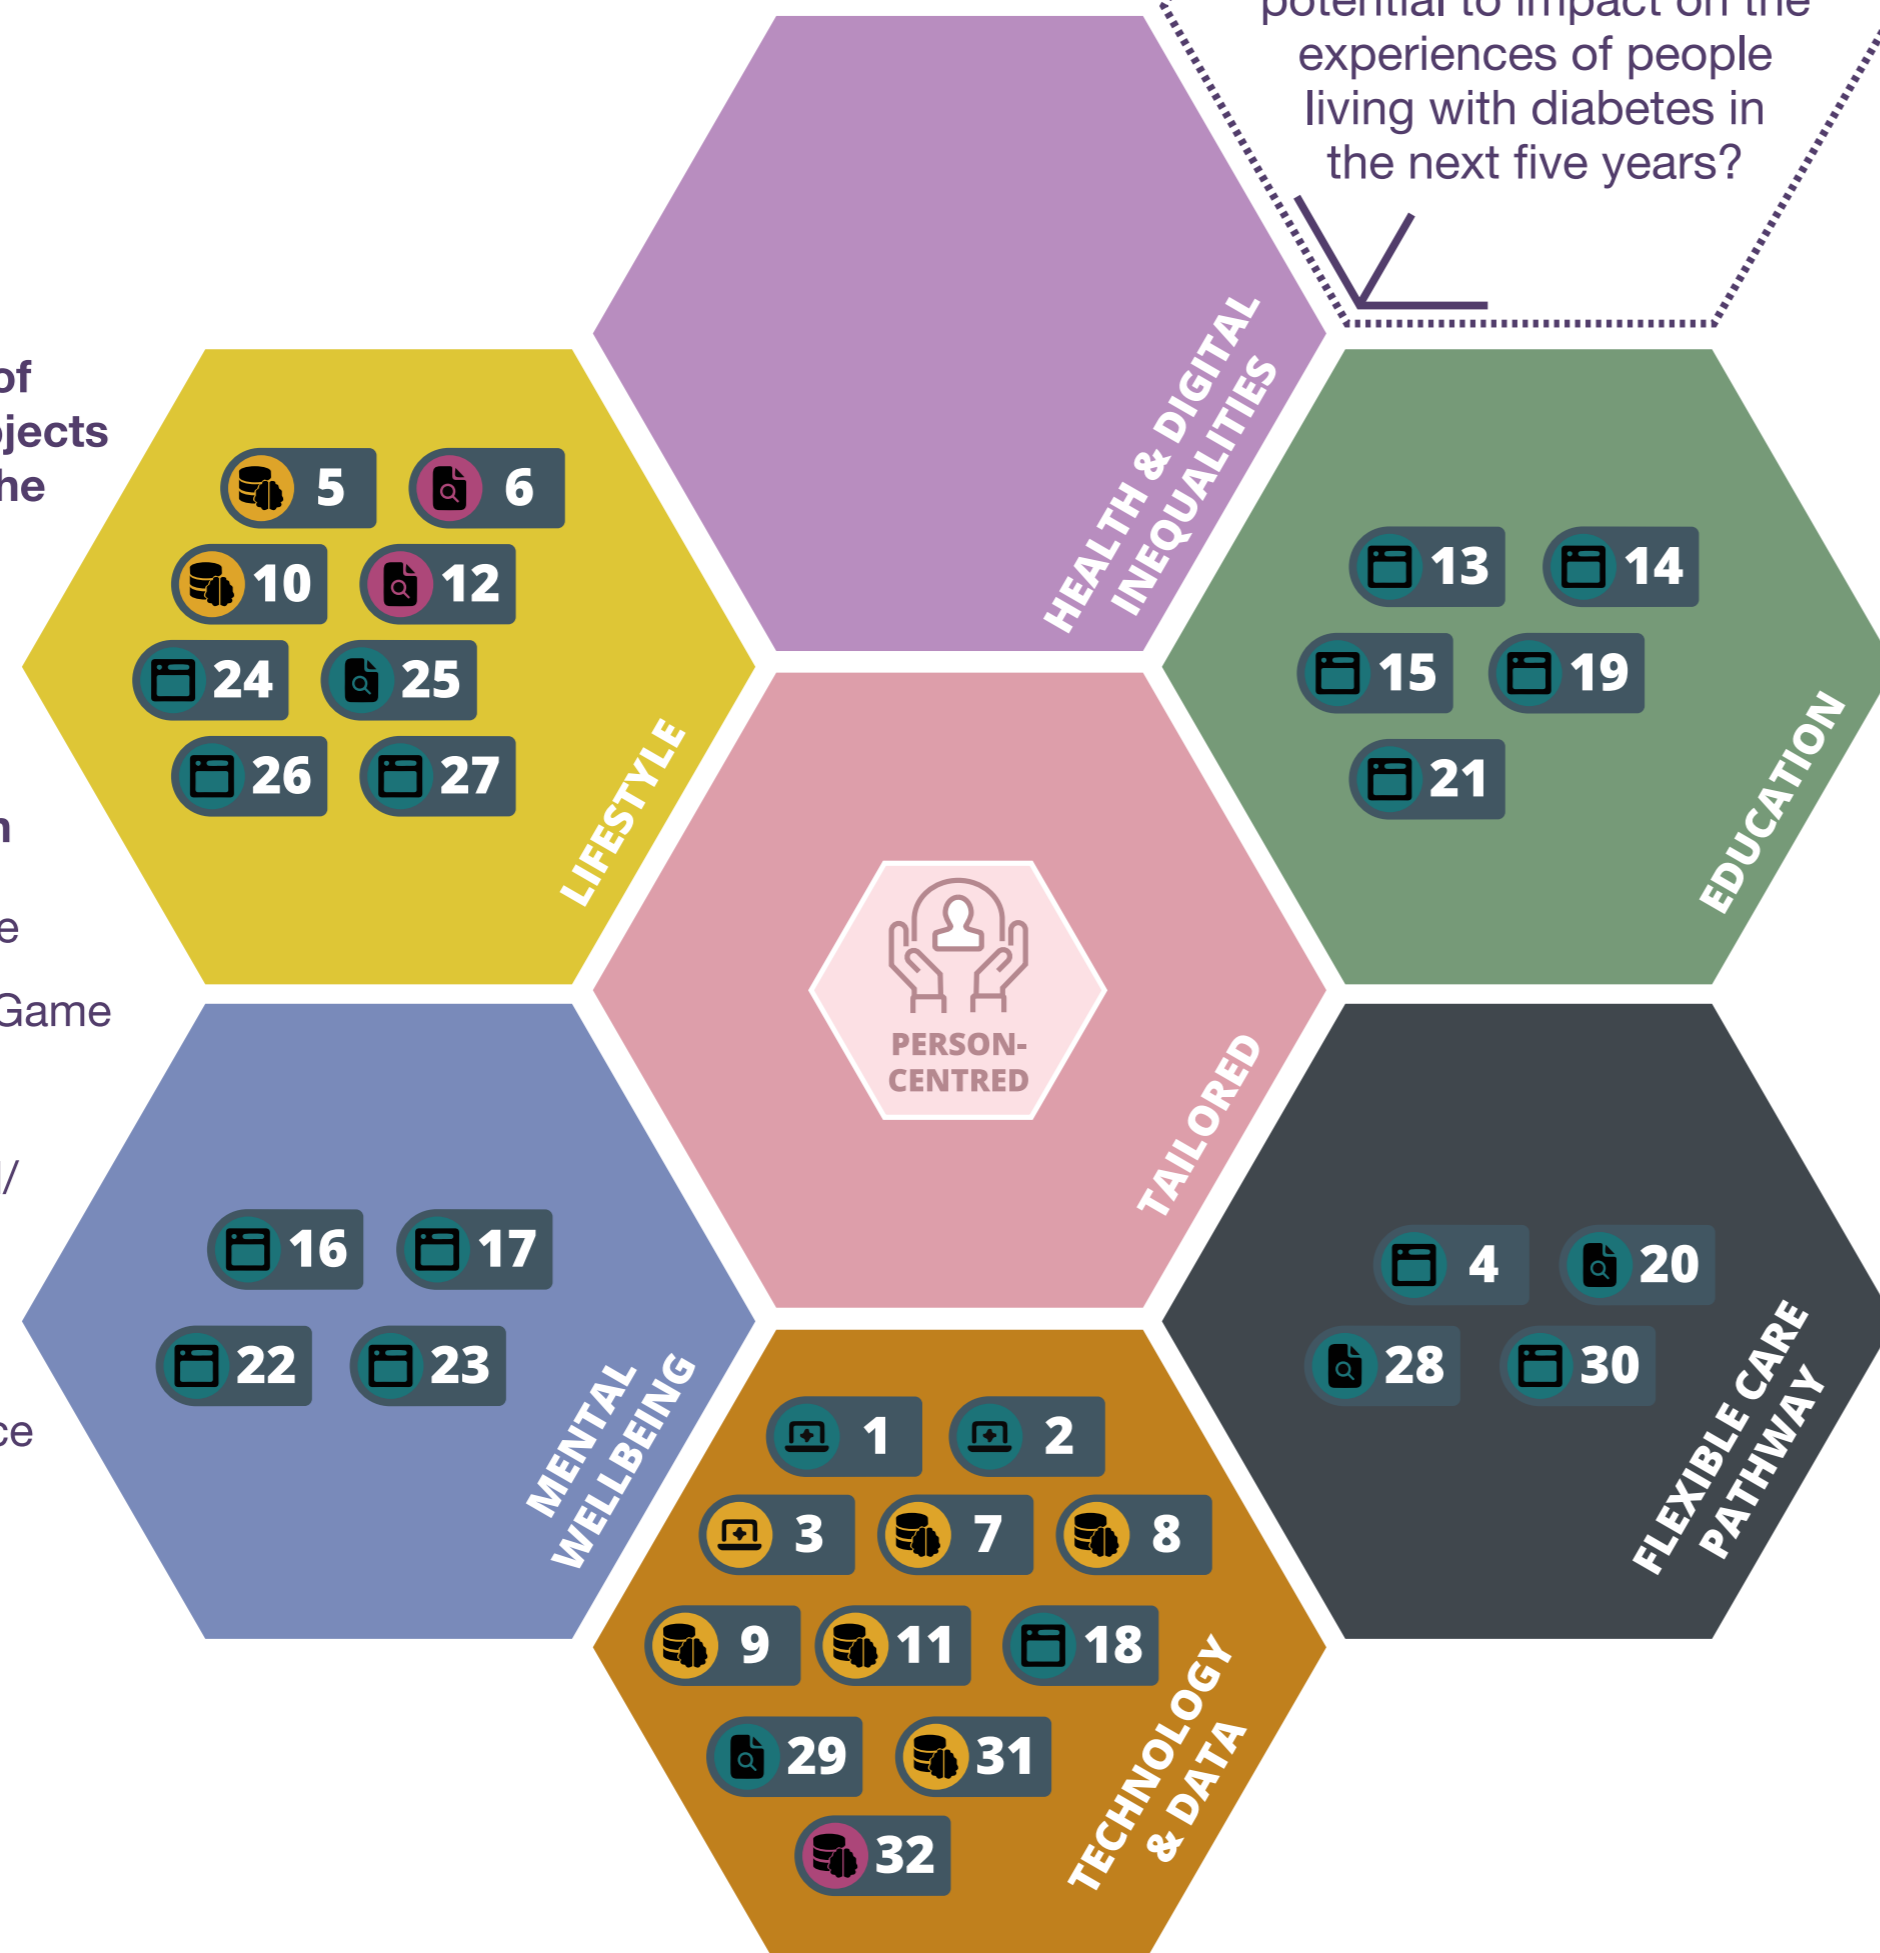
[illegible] potential to impact on the experiences of people living with diabetes in the next five years?

of
jects
he

n

e

Game

l/

ce

HEALTH & DIGITAL INEQUALITIES

5 6
10 12
24 25
26 27

LIFESTYLE

13 14
15 19
21

EDUCATION

PERSON-CENTRED

TAILORED

16 17
22 23

MENTAL WELLBEING

4 20
28 30

FLEXIBLE CARE PATHWAY

1 2
3 7 8
9 11 18
29 31
32

TECHNOLOGY & DATA